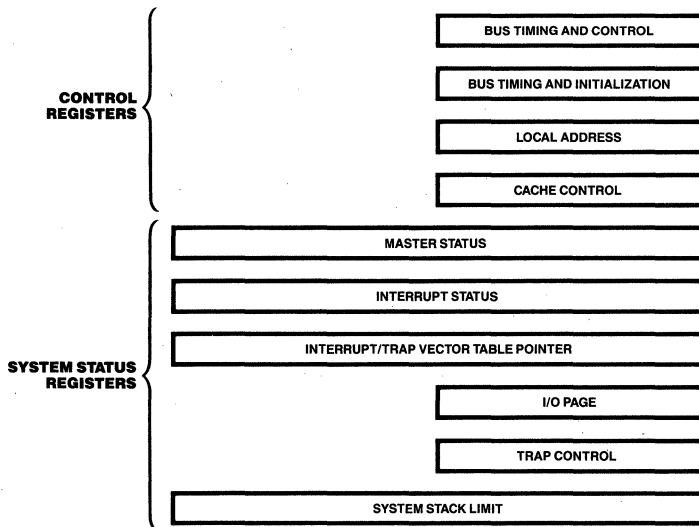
CONTROL REGISTERS

BUS TIMING AND CONTROL

BUS TIMING AND INITIALIZATION

LOCAL ADDRESS

CACHE CONTROL

SYSTEM STATUS REGISTERS

MASTER STATUS

INTERRUPT STATUS

INTERRUPT/TRAP VECTOR TABLE POINTER

I/O PAGE

TRAP CONTROL

SYSTEM STACK LIMIT